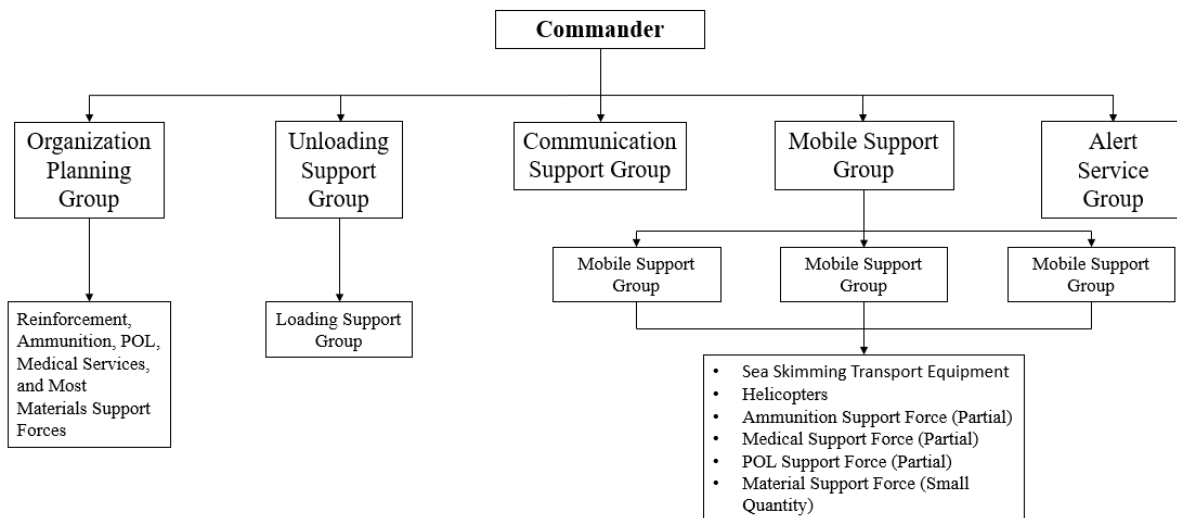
Commander

Organization Planning Group

Unloading Support Group

Communication Support Group

Mobile Support Group

Alert Service Group

Reinforcement, Ammunition, POL, Medical Services, and Most Materials Support Forces

Loading Support Group

Mobile Support Group

Mobile Support Group

Mobile Support Group

- Sea Skimming Transport Equipment
- Helicopters
- Ammunition Support Force (Partial)
- Medical Support Force (Partial)
- POL Support Force (Partial)
- Material Support Force (Small Quantity)